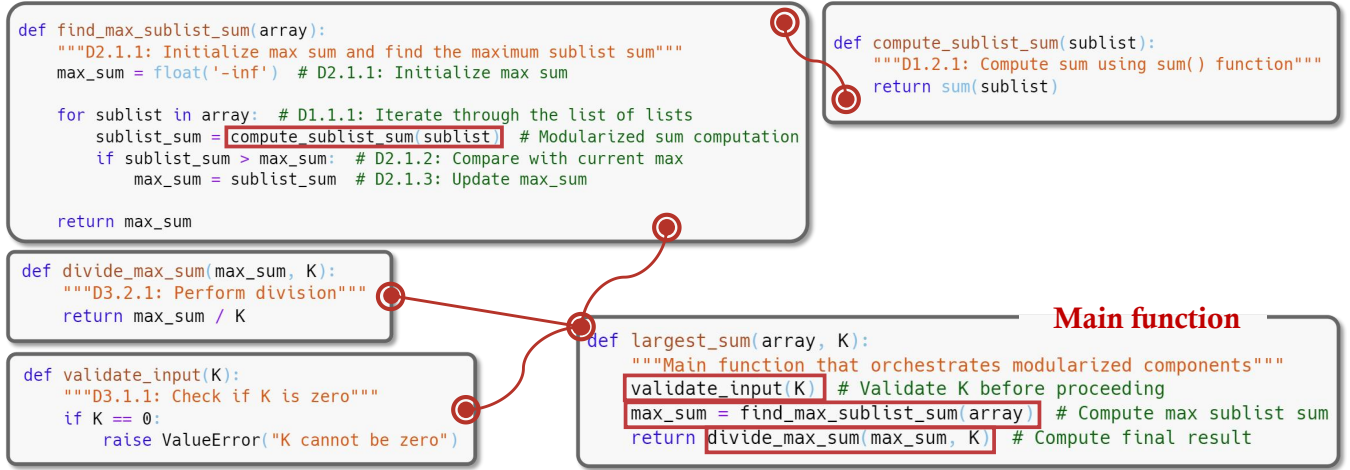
def find_max_sublist_sum(array):
    """D2.1.1: Initialize max sum and find the maximum sublist sum"""
    max_sum = float('-inf')  # D2.1.1: Initialize max sum

    for sublist in array:  # D1.1.1: Iterate through the list of lists
        sublist_sum = compute_sublist_sum(sublist)  # Modularized sum computation
        if sublist_sum > max_sum:  # D2.1.2: Compare with current max
            max_sum = sublist_sum  # D2.1.3: Update max_sum

    return max_sum

def compute_sublist_sum(sublist):
    """D1.2.1: Compute sum using sum() function"""
    return sum(sublist)

def divide_max_sum(max_sum, K):
    """D3.2.1: Perform division"""
    return max_sum / K

def validate_input(K):
    """D3.1.1: Check if K is zero"""
    if K == 0:
        raise ValueError("K cannot be zero")

Main function

def largest_sum(array, K):
    """Main function that orchestrates modularized components"""
    validate_input(K)  # Validate K before proceeding
    max_sum = find_max_sublist_sum(array)  # Compute max sublist sum
    return divide_max_sum(max_sum, K)  # Compute final result